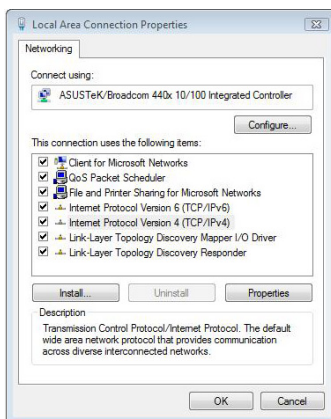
Local Area Connection Properties

Networking

Connect using:

ASUSTeK/Broadcom 440x 10/100 Integrated Controller

Configure...

This connection uses the following items:

Client for Microsoft Networks
QoS Packet Scheduler
File and Printer Sharing for Microsoft Networks
Internet Protocol Version 6 (TCP/IPv6)
Internet Protocol Version 4 (TCP/IPv4)
Link-Layer Topology Discovery Mapper I/O Driver
Link-Layer Topology Discovery Responder

Install... Uninstall Properties

Description

Transmission Control Protocol/Internet Protocol. The default wide area network protocol that provides communication across diverse interconnected networks.

OK Cancel